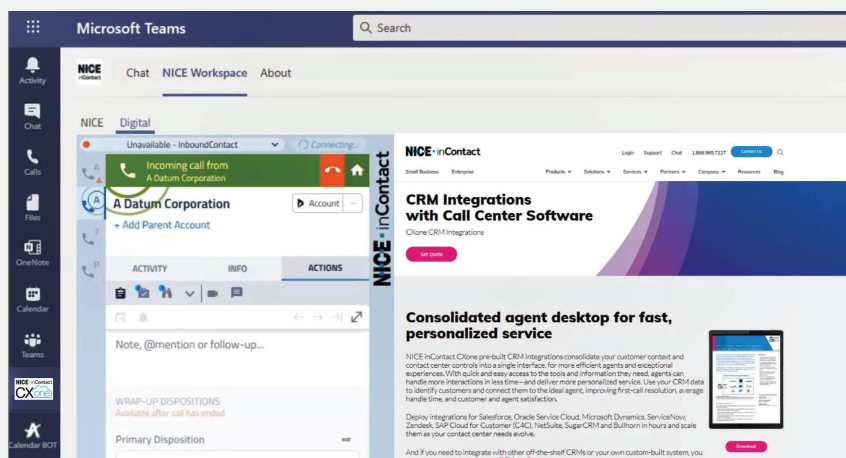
Microsoft Teams

Search

Activity

Chat

Calls

Files

OneNote

Calendar

Teams

NICE inContact CXone

Calendar BOT

NICE inContact

Chat NICE Workspace About

NICE Digital

Unavailable - InboundContact

Connecting...

Incoming call from
A Datum Corporation

A Datum Corporation

Account

+ Add Parent Account

ACTIVITY INFO ACTIONS

Note, @mention or follow-up...

WRAP-UP DISPOSITIONS
Available after call has ended

Primary Disposition

NICE · inContact

NICE·inContact

Login Support Chat 1.866.965.7227 Contact Us

Small Business Enterprise Products Solutions Services Partners Company Resources Blog

CRM Integrations with Call Center Software

CXone CRM Integrations

Get Quote

Consolidated agent desktop for fast, personalized service

NICE inContact CXone pre-built CRM integrations consolidate your customer context and contact center controls into a single interface, for more efficient agents and exceptional experiences. With quick and easy access to the tools and information they need, agents can handle more interactions in less time—and deliver more personalized service. Use your CRM data to identify customers and connect them to the ideal agent, improving first-call resolution, average handle time, and customer and agent satisfaction.

Deploy integrations for Salesforce, Oracle Service Cloud, Microsoft Dynamics, ServiceNow, Zendesk, SAP Cloud for Customer (C4C), NetSuite, SugarCRM and Bullhorn in hours and scale them as your contact center needs evolve.

Download

And if you need to integrate with other off-the-shelf CRMs or your own custom-built system, you